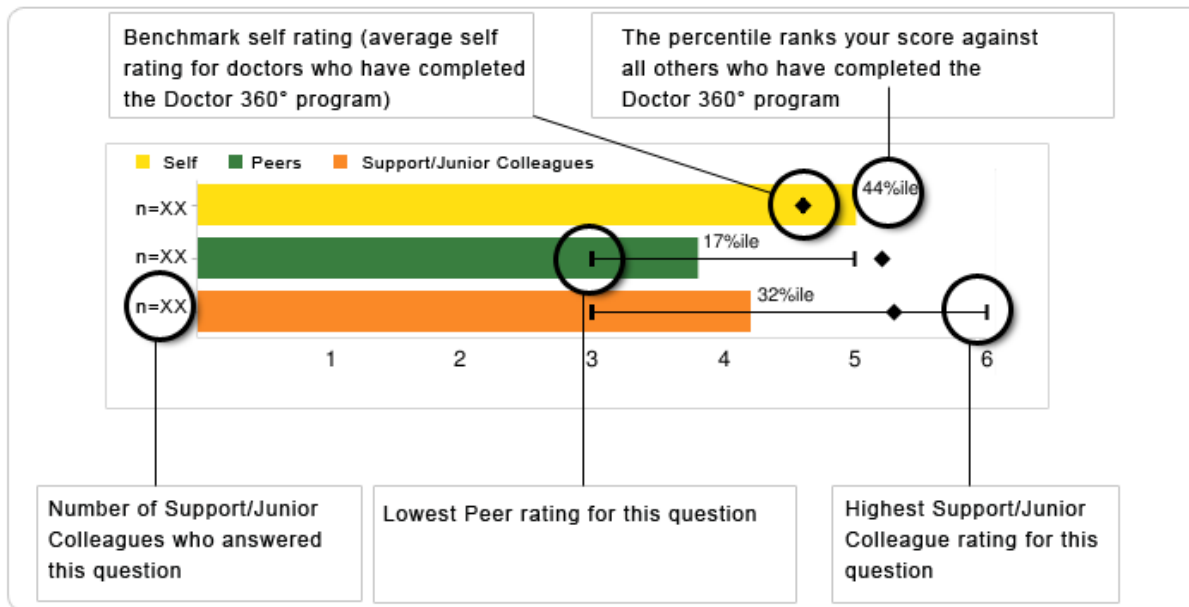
Benchmark self rating (average self rating for doctors who have completed the Doctor 360° program)

The percentile ranks your score against all others who have completed the Doctor 360° program

Self Peers Support/Junior Colleagues

n=XX
n=XX
n=XX

44%ile
17%ile
32%ile

1 2 3 4 5 6

Number of Support/Junior Colleagues who answered this question

Lowest Peer rating for this question

Highest Support/Junior Colleague rating for this question